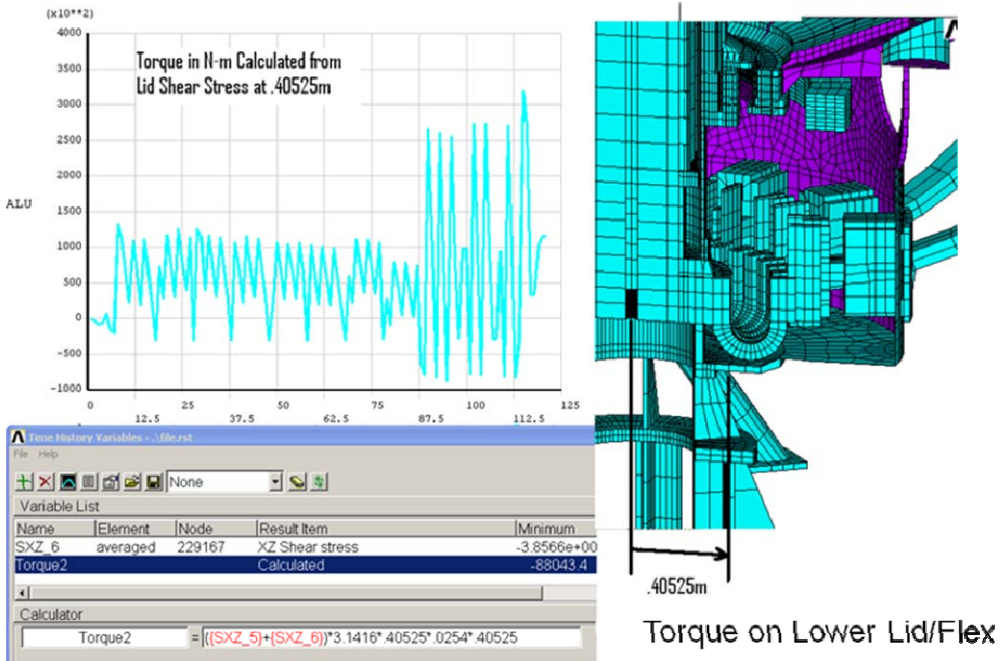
(x10**2)

4000
3500
3000
2500
2000
1500
1000
500
0
-500
-1000

ALU

Torque in N-m Calculated from Lid Shear Stress at .40525m

0
12.5
25
37.5
50
62.5
75
87.5
100
112.5
125

Time History Variables - .\file.rst

File Help

None

Variable List

| Name | Element | Node | Result Item | Minimum |
|---|---|---|---|---|
| SXZ_6 | averaged | 229167 | XZ Shear stress | -3.8566e+00 |
| Torque2 | | | Calculated | -88043.4 |

Calculator

Torque2 = ({SXZ_5}+{SXZ_6})*3.1416*.40525*.0254*.40525

.40525m

Torque on Lower Lid/Flex